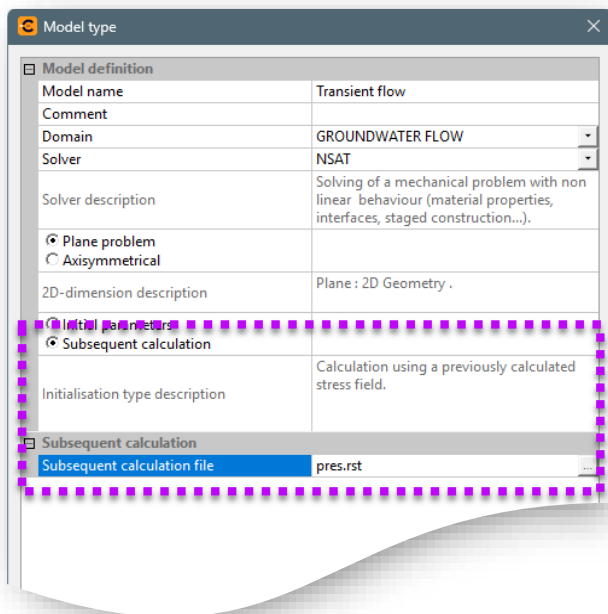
Model type

Model definition

| | |
|---|---|
| Model name | Transient flow |
| Comment | |
| Domain | GROUNDWATER FLOW |
| Solver | NSAT |
| Solver description | Solving of a mechanical problem with non linear behaviour (material properties, interfaces, staged construction...). |
| Plane problem<br>Axisymmetrical | |
| 2D-dimension description | Plane : 2D Geometry . |
| Initial parameters<br>Subsequent calculation | |
| Initialisation type description | Calculation using a previously calculated stress field. |

Subsequent calculation

| | |
|---|---|
| Subsequent calculation file | pres.rst |